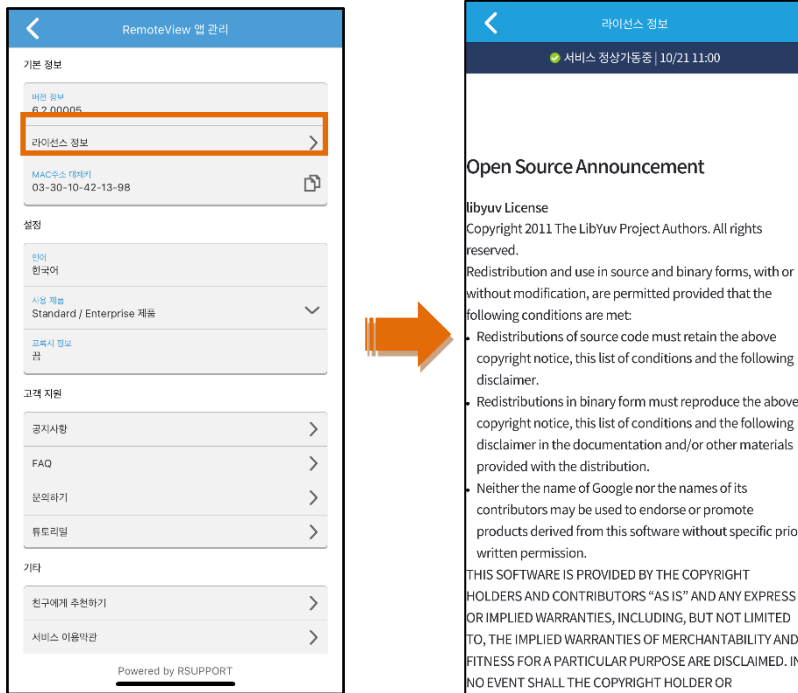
RemoteView 앱 관리

기본 정보

버전 정보
6.2.00005

라이선스 정보

MAC주소 대체키
03-30-10-42-13-98

설정

언어
한국어

사용 제품
Standard / Enterprise 제품

프록시 정보
끔

고객 지원

공지사항

FAQ

문의하기

튜토리얼

기타

친구에게 추천하기

서비스 이용약관

Powered by RSUPPORT

라이선스 정보

서비스 정상가동중 | 10/21 11:00

Open Source Announcement

libyuv License
Copyright 2011 The LibYuv Project Authors. All rights reserved.
Redistribution and use in source and binary forms, with or without modification, are permitted provided that the following conditions are met:
- Redistributions of source code must retain the above copyright notice, this list of conditions and the following disclaimer.
- Redistributions in binary form must reproduce the above copyright notice, this list of conditions and the following disclaimer in the documentation and/or other materials provided with the distribution.
- Neither the name of Google nor the names of its contributors may be used to endorse or promote products derived from this software without specific prio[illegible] written permission.
THIS SOFTWARE IS PROVIDED BY THE COPYRIGHT HOLDERS AND CONTRIBUTORS "AS IS" AND ANY EXPRESS OR IMPLIED WARRANTIES, INCLUDING, BUT NOT LIMITED TO, THE IMPLIED WARRANTIES OF MERCHANTABILITY AND FITNESS FOR A PARTICULAR PURPOSE ARE DISCLAIMED. I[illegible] NO EVENT SHALL THE COPYRIGHT HOLDER OR